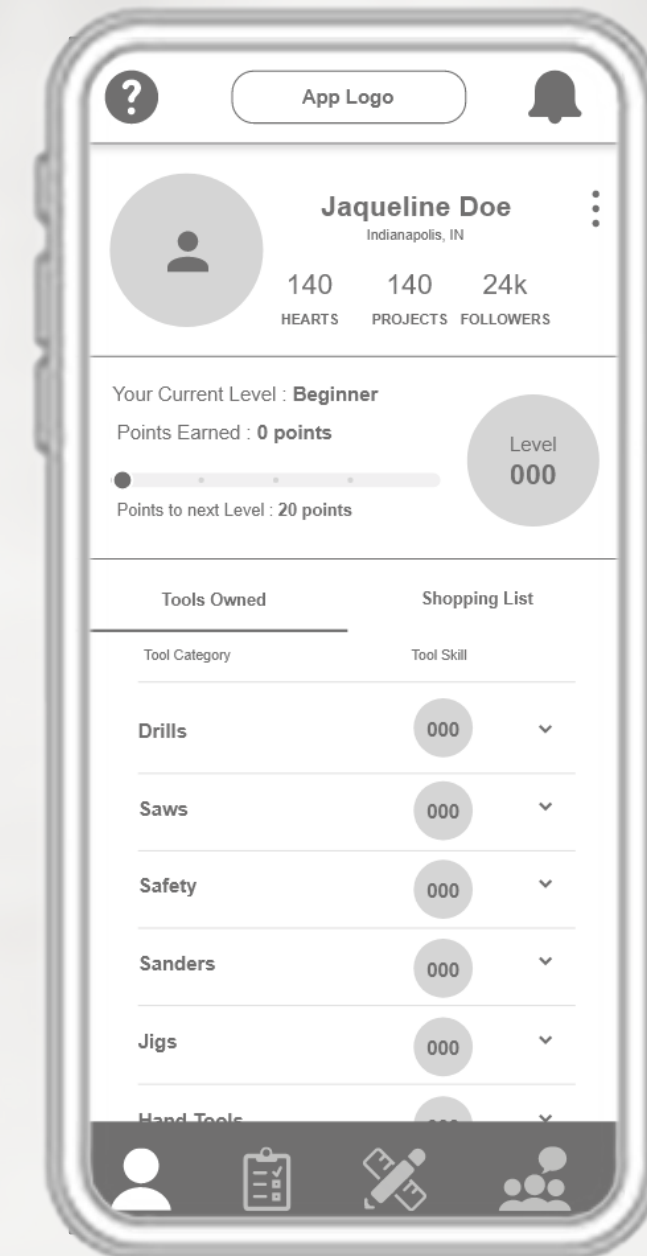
App Logo

Jaqueline Doe
Indianapolis, IN

140 HEARTS
140 PROJECTS
24k FOLLOWERS

Your Current Level : **Beginner**
Points Earned : **0 points**
Points to next Level : **20 points**

Level
000

Tools Owned
Shopping List

| Tool Category | Tool Skill |
|---|---|
| Drills | 000 |
| Saws | 000 |
| Safety | 000 |
| Sanders | 000 |
| Jigs | 000 |
| Hand Tools | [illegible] |